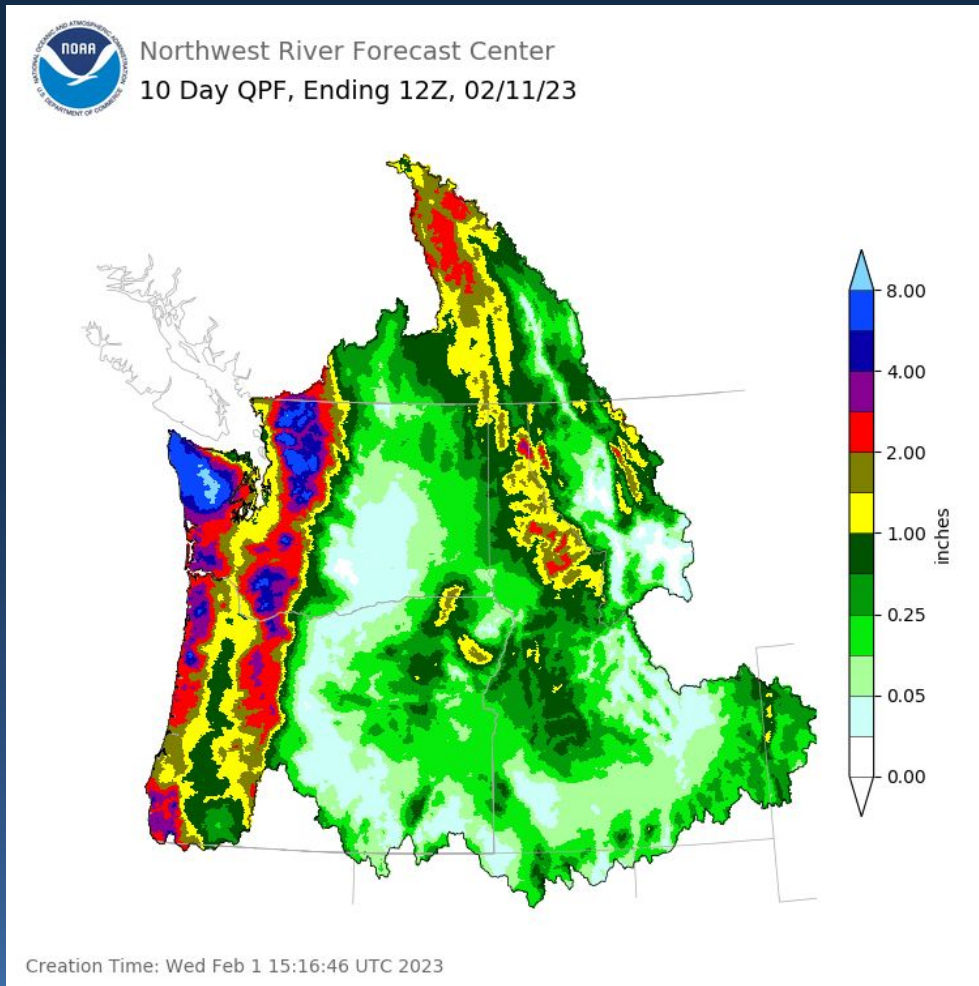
NOAA
NATIONAL OCEANIC AND ATMOSPHERIC ADMINISTRATION
U.S. DEPARTMENT OF COMMERCE

Northwest River Forecast Center
10 Day QPF, Ending 12Z, 02/11/23

8.00
4.00
2.00
1.00
0.25
0.05
0.00
inches

Creation Time: Wed Feb 1 15:16:46 UTC 2023